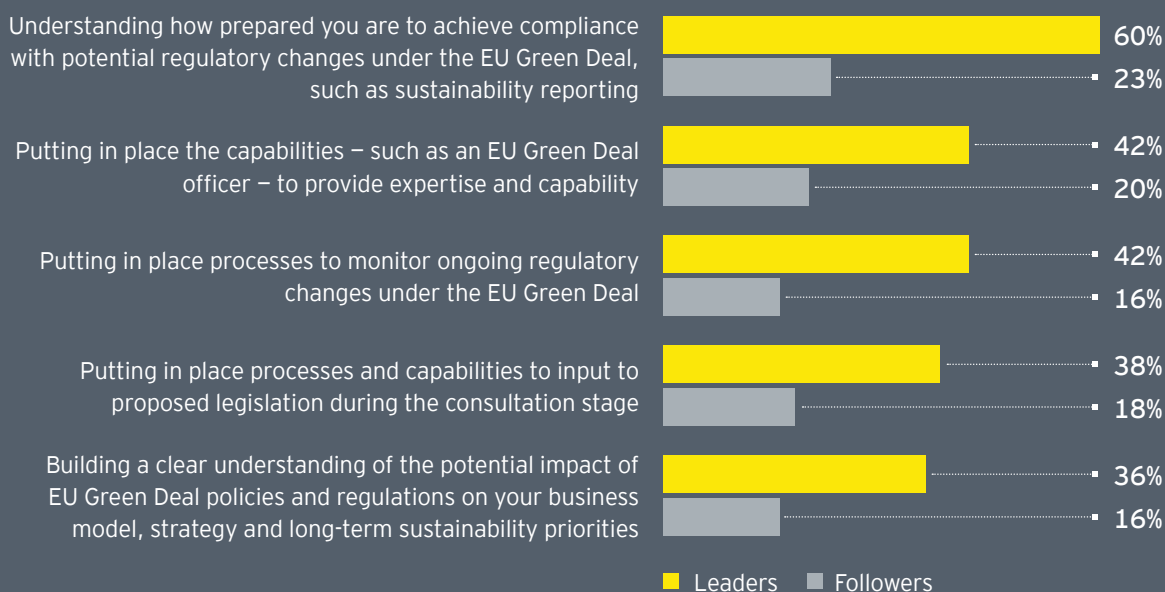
Understanding how prepared you are to achieve compliance with potential regulatory changes under the EU Green Deal, such as sustainability reporting

60%

23%

Putting in place the capabilities — such as an EU Green Deal officer — to provide expertise and capability

42%

20%

Putting in place processes to monitor ongoing regulatory changes under the EU Green Deal

42%

16%

Putting in place processes and capabilities to input to proposed legislation during the consultation stage

38%

18%

Building a clear understanding of the potential impact of EU Green Deal policies and regulations on your business model, strategy and long-term sustainability priorities

36%

16%

Leaders Followers